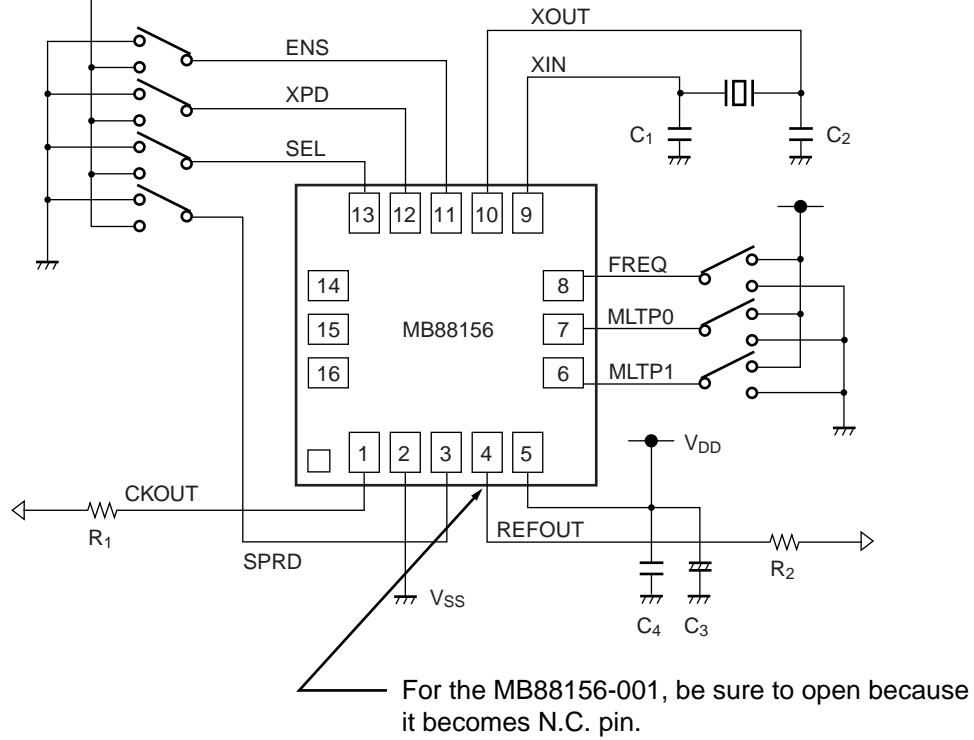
XOUT
ENS
XIN
XPD
$C_1$
$C_2$
SEL
13
12
11
10
9
14
8
FREQ
15
MB88156
7
MLTP0
16
6
MLTP1
1
2
3
4
5
$V_{DD}$
CKOUT
$R_1$
REFOUT
SPRD
$R_2$
$V_{SS}$
$C_4$
$C_3$
For the MB88156-001, be sure to open because it becomes N.C. pin.